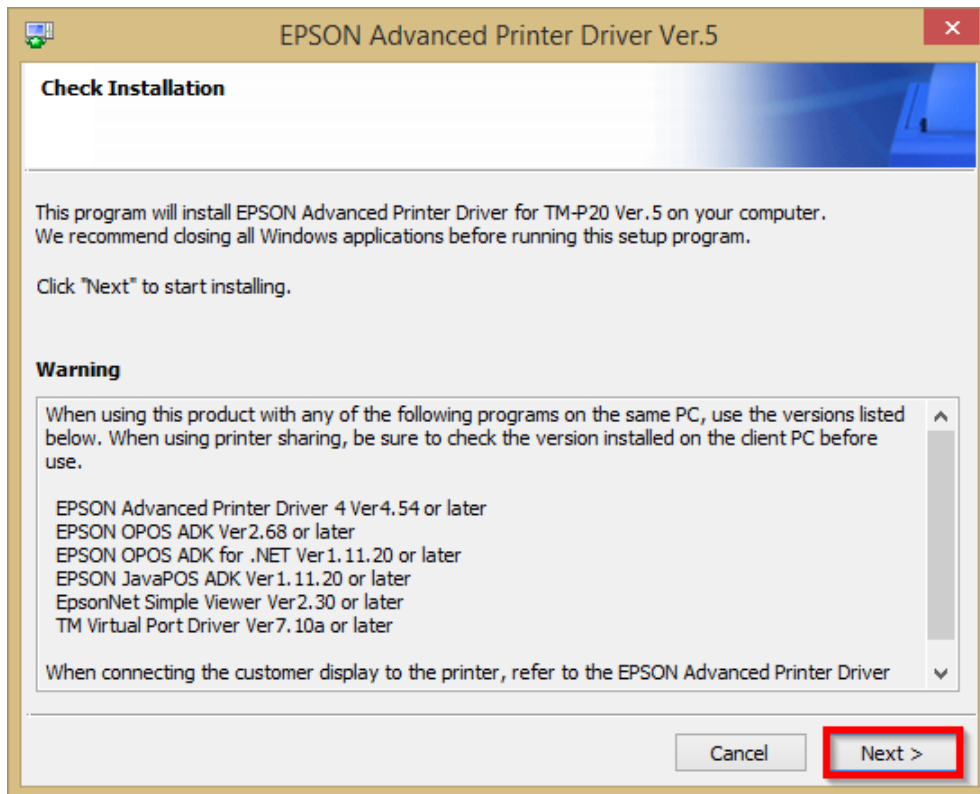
EPSON Advanced Printer Driver Ver.5

Check Installation

This program will install EPSON Advanced Printer Driver for TM-P20 Ver.5 on your computer.
We recommend closing all Windows applications before running this setup program.

Click "Next" to start installing.

Warning

When using this product with any of the following programs on the same PC, use the versions listed below. When using printer sharing, be sure to check the version installed on the client PC before use.

EPSON Advanced Printer Driver 4 Ver4.54 or later
EPSON OPOS ADK Ver2.68 or later
EPSON OPOS ADK for .NET Ver1.11.20 or later
EPSON JavaPOS ADK Ver1.11.20 or later
EpsonNet Simple Viewer Ver2.30 or later
TM Virtual Port Driver Ver7.10a or later

When connecting the customer display to the printer, refer to the EPSON Advanced Printer Driver

Cancel
Next >